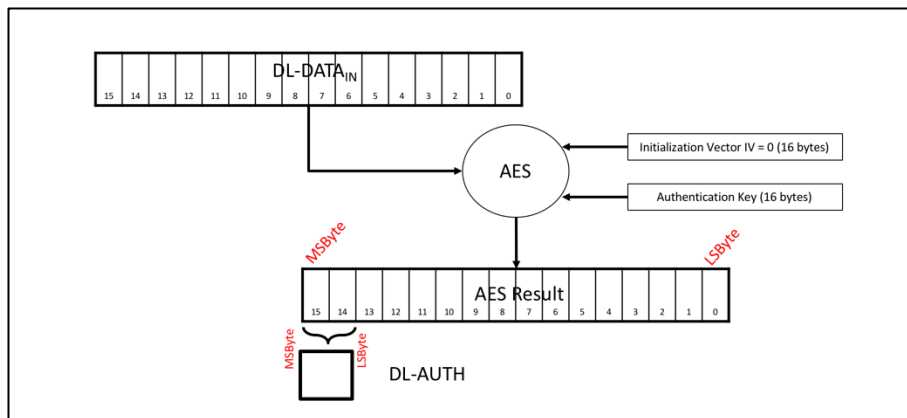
DL-DATA$_{IN}$

15 14 13 12 11 10 9 8 7 6 5 4 3 2 1 0

AES

Initialization Vector IV = 0 (16 bytes)

Authentication Key (16 bytes)

MSByte

LSByte

AES Result

15 14 13 12 11 10 9 8 7 6 5 4 3 2 1 0

MSByte

LSByte

DL-AUTH